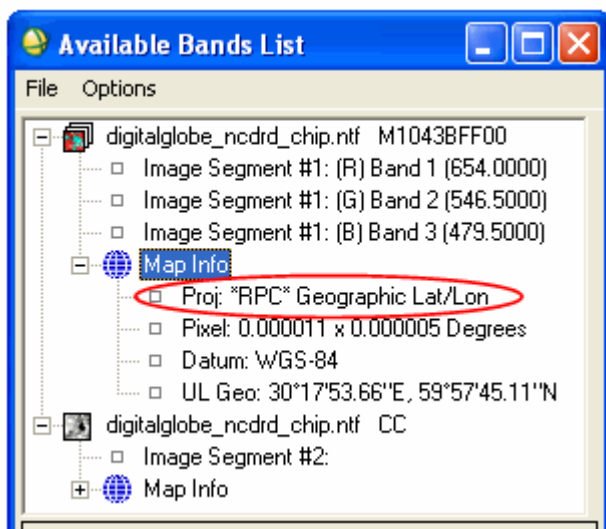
Available Bands List

File Options

digitalglobe_ncdrd_chip.ntf M1043BFF00
Image Segment #1: (R) Band 1 (654.0000)
Image Segment #1: (G) Band 2 (546.5000)
Image Segment #1: (B) Band 3 (479.5000)
Map Info
Proj: *RPC* Geographic Lat/Lon
Pixel: 0.000011 x 0.000005 Degrees
Datum: WGS-84
UL Geo: 30°17'53.66"E, 59°57'45.11"N
digitalglobe_ncdrd_chip.ntf CC
Image Segment #2:
Map Info